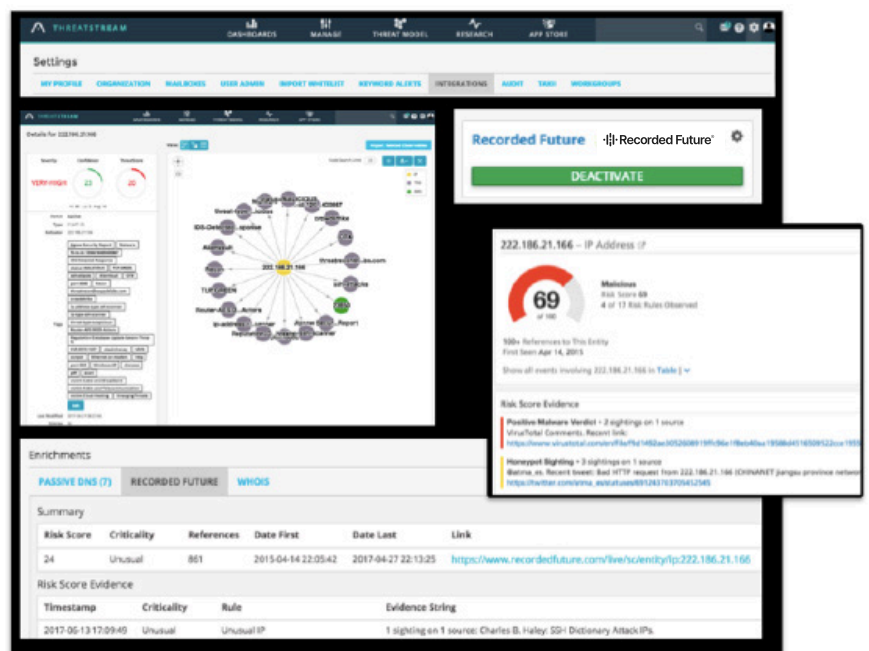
THREATSTREAM

DASHBOARDS MANAGE THREAT MODEL RESEARCH APP STORE

Settings

MY PROFILE ORGANIZATION MAILBOXES USER ADMIN IMPORT WHITELIST KEYWORD ALERTS INTEGRATIONS AUDIT TAXII WORKGROUPS

Details for 222.186.21.166

Severity Confidence Threatscore

VERY-HIGH 23 20

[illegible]

222.186.21.166

Recorded Future Recorded Future®

DEACTIVATE

222.186.21.166 – IP Address

69
of 100

Malicious
Risk Score 69
4 of 13 Risk Rules Observed

100+ References to This Entity
First Seen Apr 14, 2015

Show all events involving 222.186.21.166 in Table

Risk Score Evidence

Positive Malware Verdict • 2 sightings on 1 source
VirusTotal Comments. Recent link:
https://www.virustotal.com/en/file/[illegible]

Honeypot Sighting • 3 sightings on 1 source
@atma_es. Recent tweet: Bad HTTP request from 222.186.21.166 (CHINANET jiangsu province network
https://twitter.com/atma_es/status/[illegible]

Enrichments

PASSIVE DNS (7) RECORDED FUTURE WHOIS

Summary

| Risk Score | Criticality | References | Date First | Date Last | Link |
|---|---|---|---|---|---|
| 24 | Unusual | 861 | 2015-04-14 22:05:42 | 2017-04-27 22:13:25 | https://www.recordedfuture.com/live/sc/entity/ip:222.186.21.166 |

Risk Score Evidence

| Timestamp | Criticality | Rule | Evidence String |
|---|---|---|---|
| 2017-06-13 17:09:49 | Unusual | Unusual IP | 1 sighting on 1 source: Charles B. Haley: SSH Dictionary Attack IPs. |